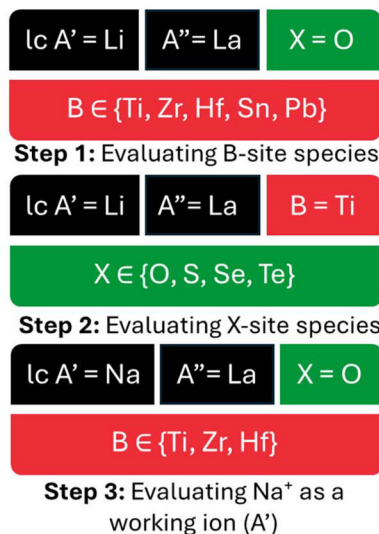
lc A’ = Li A”= La X = O

B ∈ {Ti, Zr, Hf, Sn, Pb}

**Step 1:** Evaluating B-site species

lc A’ = Li A”= La B = Ti

X ∈ {O, S, Se, Te}

**Step 2:** Evaluating X-site species

lc A’ = Na A”= La X = O

B ∈ {Ti, Zr, Hf}

**Step 3:** Evaluating $Na^+$ as a working ion (A’)